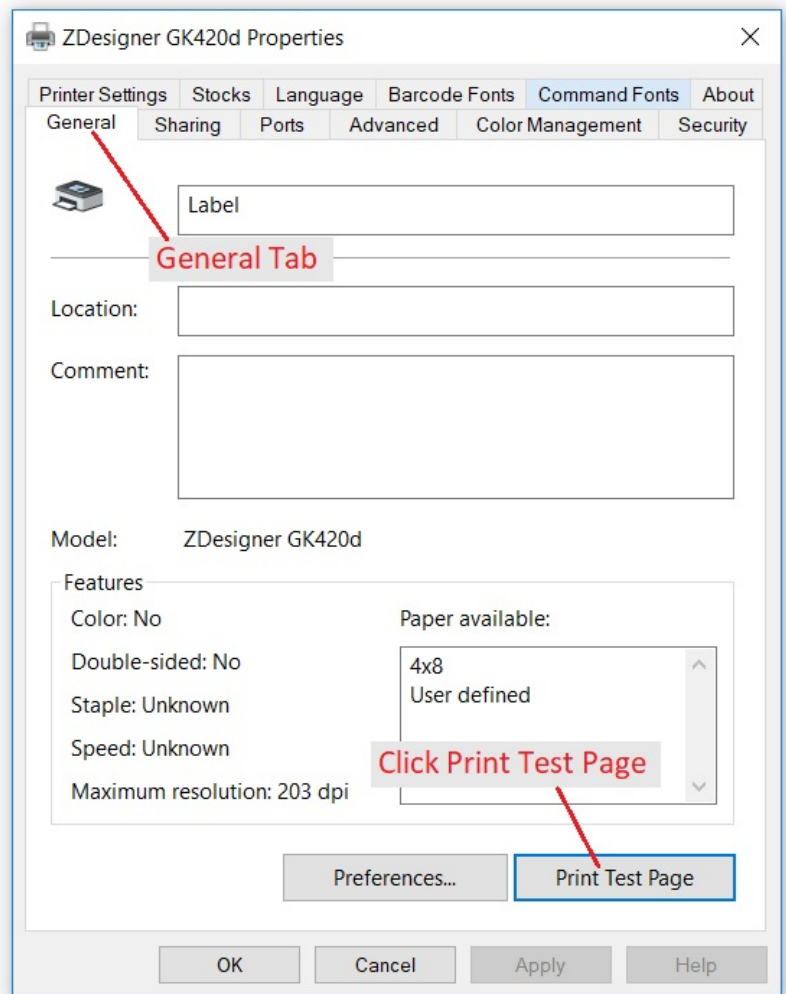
ZDesigner GK420d Properties

Printer Settings | Stocks | Language | Barcode Fonts | Command Fonts | About

General | Sharing | Ports | Advanced | Color Management | Security

Label

General Tab

Location:

Comment:

Model: ZDesigner GK420d

Features

Color: No

Double-sided: No

Staple: Unknown

Speed: Unknown

Maximum resolution: 203 dpi

Paper available:

4x8
User defined

Click Print Test Page

Preferences...

Print Test Page

OK

Cancel

Apply

Help